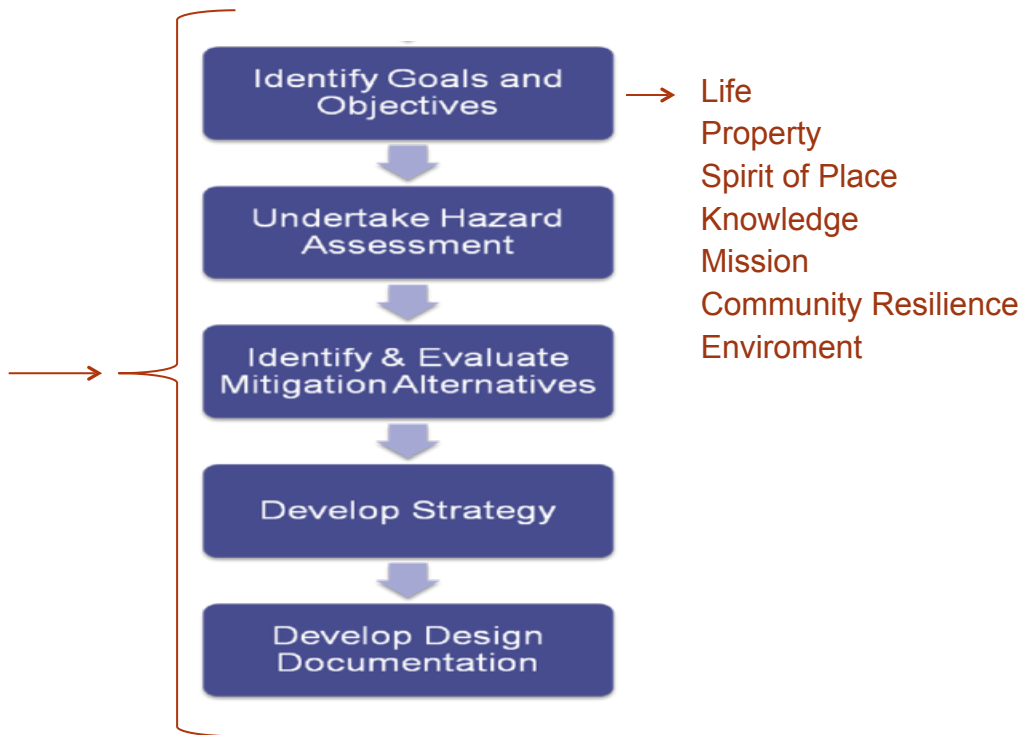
Identify Goals and Objectives

Undertake Hazard Assessment

Identify & Evaluate Mitigation Alternatives

Develop Strategy

Develop Design Documentation

Life
Property
Spirit of Place
Knowledge
Mission
Community Resilience
Enviroment